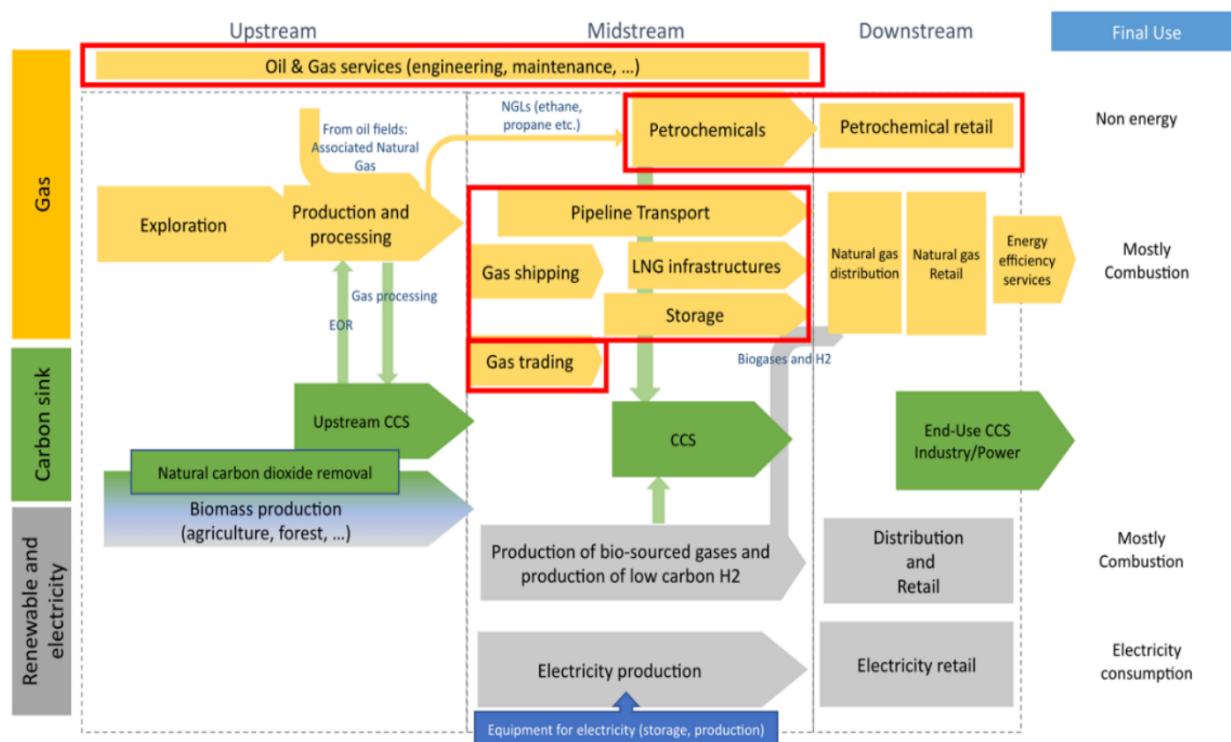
Upstream

Midstream

Downstream

Final Use

Oil & Gas services (engineering, maintenance, …)

Gas

From oil fields: Associated Natural Gas

NGLs (ethane, propane etc.)

Petrochemicals

Petrochemical retail

Non energy

Exploration

Production and processing

Pipeline Transport

Gas shipping

LNG infrastructures

Storage

Natural gas distribution

Natural gas Retail

Energy efficiency services

Mostly Combustion

Gas processing

EOR

Gas trading

Biogases and H2

Carbon sink

Upstream CCS

CCS

End-Use CCS Industry/Power

Natural carbon dioxide removal

Biomass production (agriculture, forest, …)

Renewable and electricity

Production of bio-sourced gases and production of low carbon H2

Distribution and Retail

Mostly Combustion

Electricity production

Electricity retail

Electricity consumption

Equipment for electricity (storage, production)